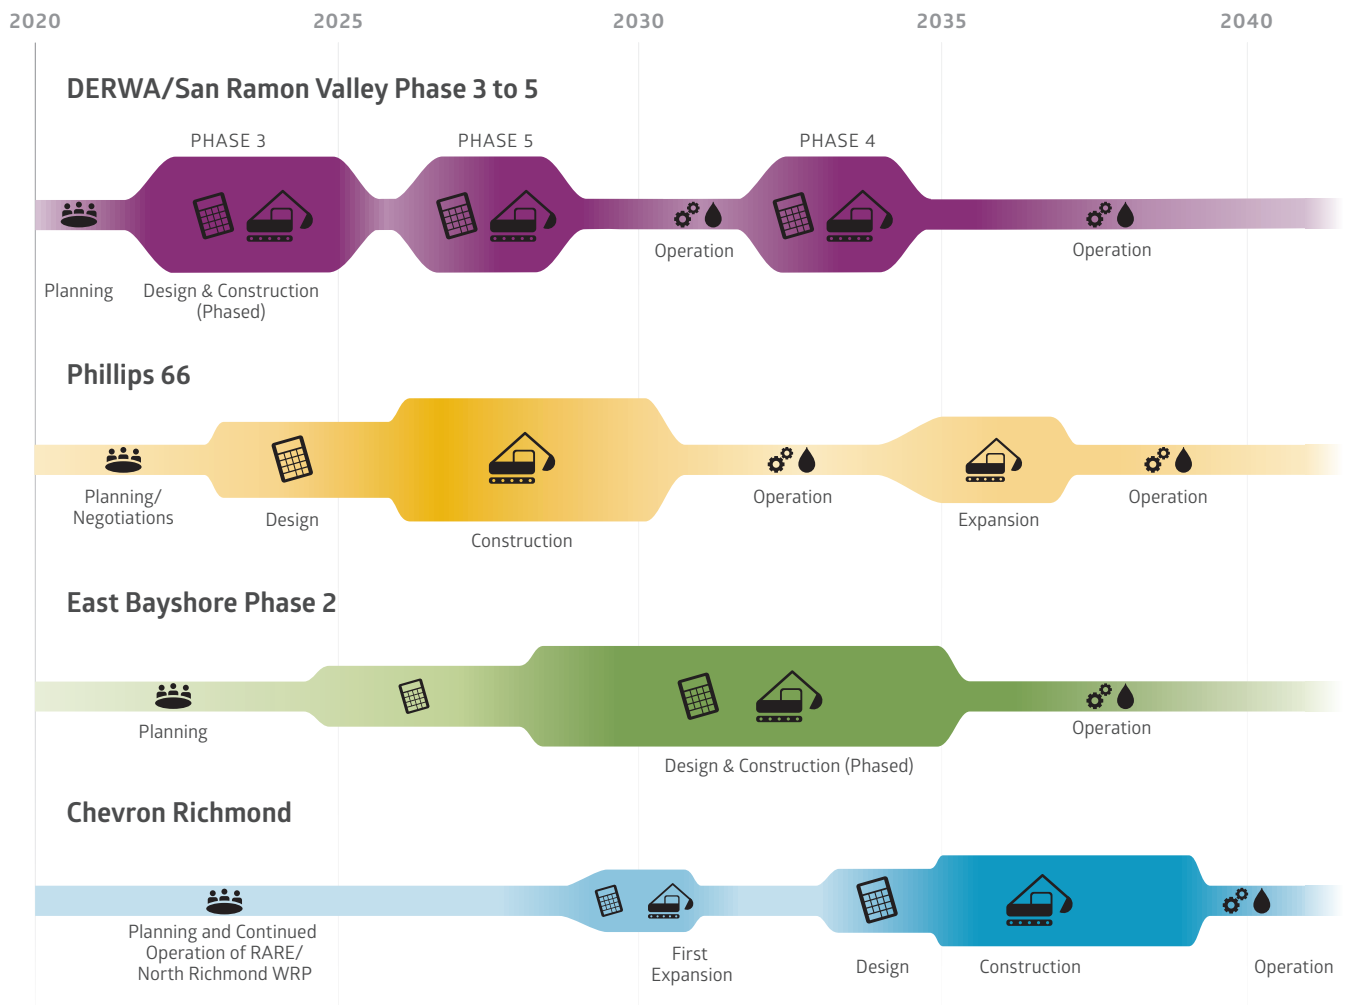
2020 2025 2030 2035 2040

DERWA/San Ramon Valley Phase 3 to 5

PHASE 3 PHASE 5 PHASE 4

Planning

Design & Construction (Phased)

Operation

Operation

Phillips 66

Planning/ Negotiations

Design

Construction

Operation

Expansion

Operation

East Bayshore Phase 2

Planning

Design & Construction (Phased)

Operation

Chevron Richmond

Planning and Continued Operation of RARE/ North Richmond WRP

First Expansion

Design

Construction

Operation